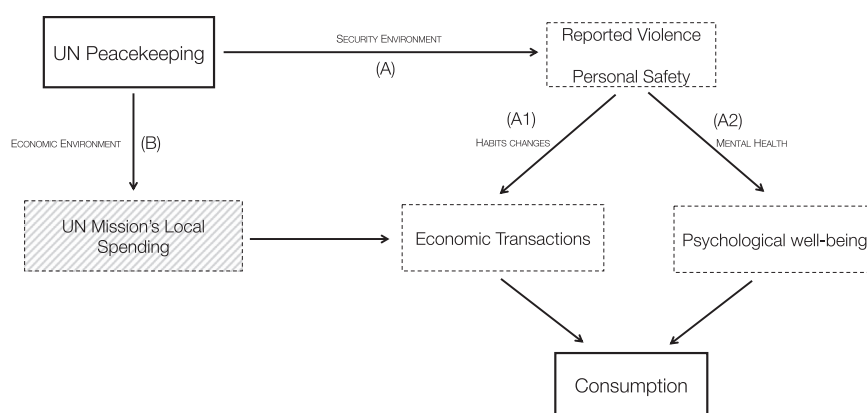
UN Peacekeeping

Security Environment

(A)

Reported Violence

Personal Safety

Economic Environment

(B)

(A1)

Habits changes

(A2)

Mental Health

UN Mission's Local Spending

Economic Transactions

Psychological well-being

Consumption